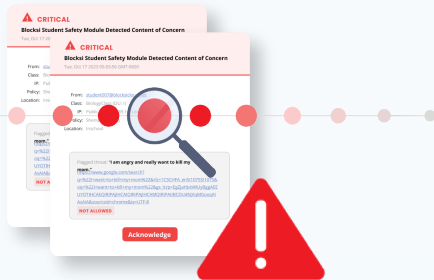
CRITICAL
Blocksi Student Safety Module Detected Content of Concern
Tue Oct 17

From:
Class:
IP:
Policy:
Location:

NOT A

CRITICAL
Blocksi Student Safety Module Detected Content of Concern
Tue Oct 17 2023 05:58:46 GMT-0400

From: student07@blocksi.
Class:
IP:
Policy:
Location: Inschool

Flagged threat: "I am angry and really want to kill my mom"
https://www.google.com/search?
q=%22i+want+to+kill+my+mom%22&

NOT ALLOWED

Acknowledge